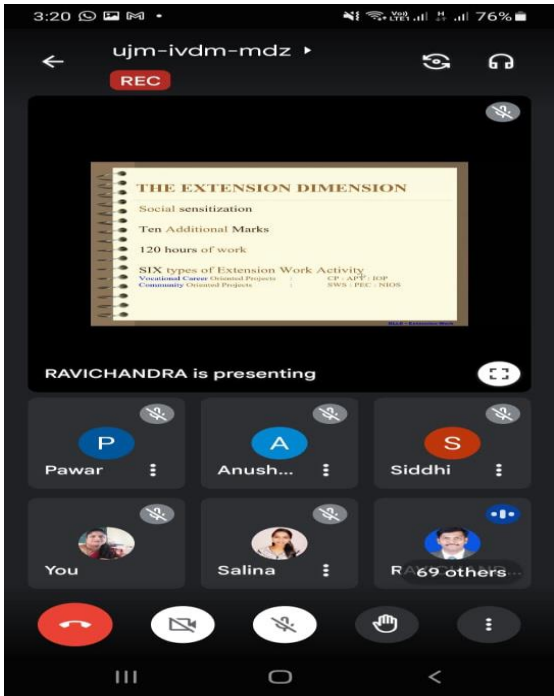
3:20 76%

ujm-ivdm-mdz ▸

REC

THE EXTENSION DIMENSION

Social sensitization

Ten Additional Marks

120 hours of work

SIX types of Extension Work Activity

Vocational Career Oriented Projects : CP : APP : IOP

Community Oriented Projects : SWS : PEC : NIOS

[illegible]

RAVICHANDRA is presenting

P

Pawar

A

Anush...

S

Siddhi

You

Salina

R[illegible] 69 others